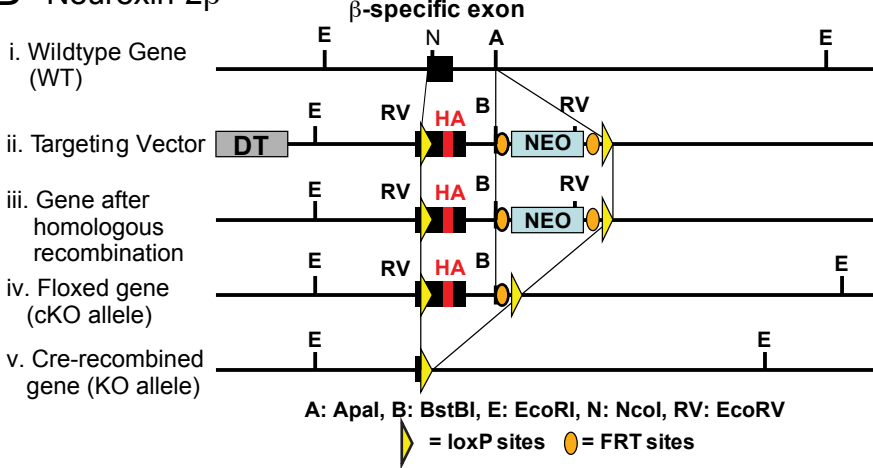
B Neurexin-2β

β-specific exon

i. Wildtype Gene (WT)

E N A E

ii. Targeting Vector

DT E RV HA B RV NEO

iii. Gene after homologous recombination

E RV HA B RV NEO

iv. Floxed gene (cKO allele)

E RV HA B E

v. Cre-recombined gene (KO allele)

E E

A: ApaI, B: BstBI, E: EcoRI, N: NcoI, RV: EcoRV

= loxP sites = FRT sites